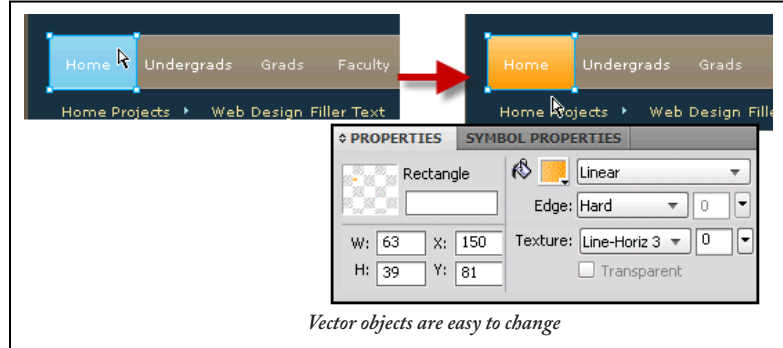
Home Undergrads Grads Faculty

Home Projects ▸ Web Design Filler Text

Home Undergrads Grads

Home Projects ▸ Web Design Fille

PROPERTIES SYMBOL PROPERTIES

Rectangle

W: 63 X: 150

H: 39 Y: 81

Linear

Edge: Hard 0

Texture: Line-Horiz 3 0

Transparent

*Vector objects are easy to change*